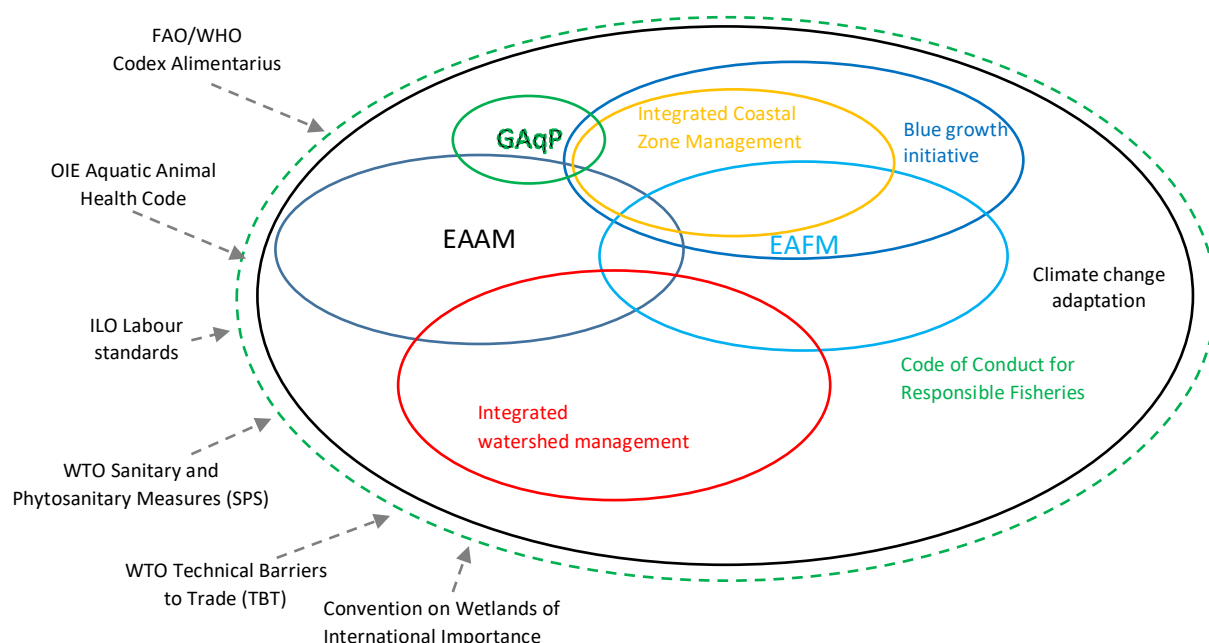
FAO/WHO
Codex Alimentarius

OIE Aquatic Animal
Health Code

ILO Labour
standards

WTO Sanitary and
Phytosanitary Measures (SPS)

WTO Technical Barriers
to Trade (TBT)

Convention on Wetlands of
International Importance

GAqP

Integrated Coastal
Zone Management

Blue growth
initiative

EAAM

EAFM

Climate change
adaptation

Code of Conduct for
Responsible Fisheries

Integrated
watershed management